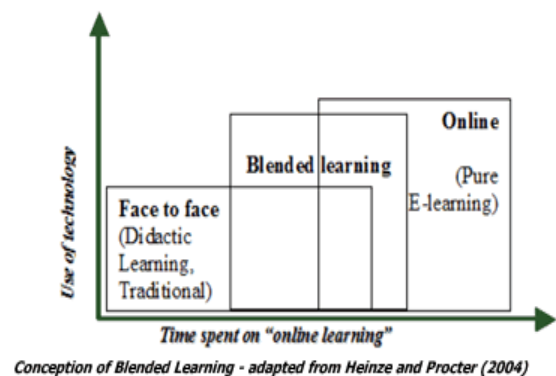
Use of technology

Online

(Pure E-learning)

Blended learning

Face to face (Didactic Learning, Traditional)

Time spent on "online learning"

Conception of Blended Learning - adapted from Heinze and Procter (2004)